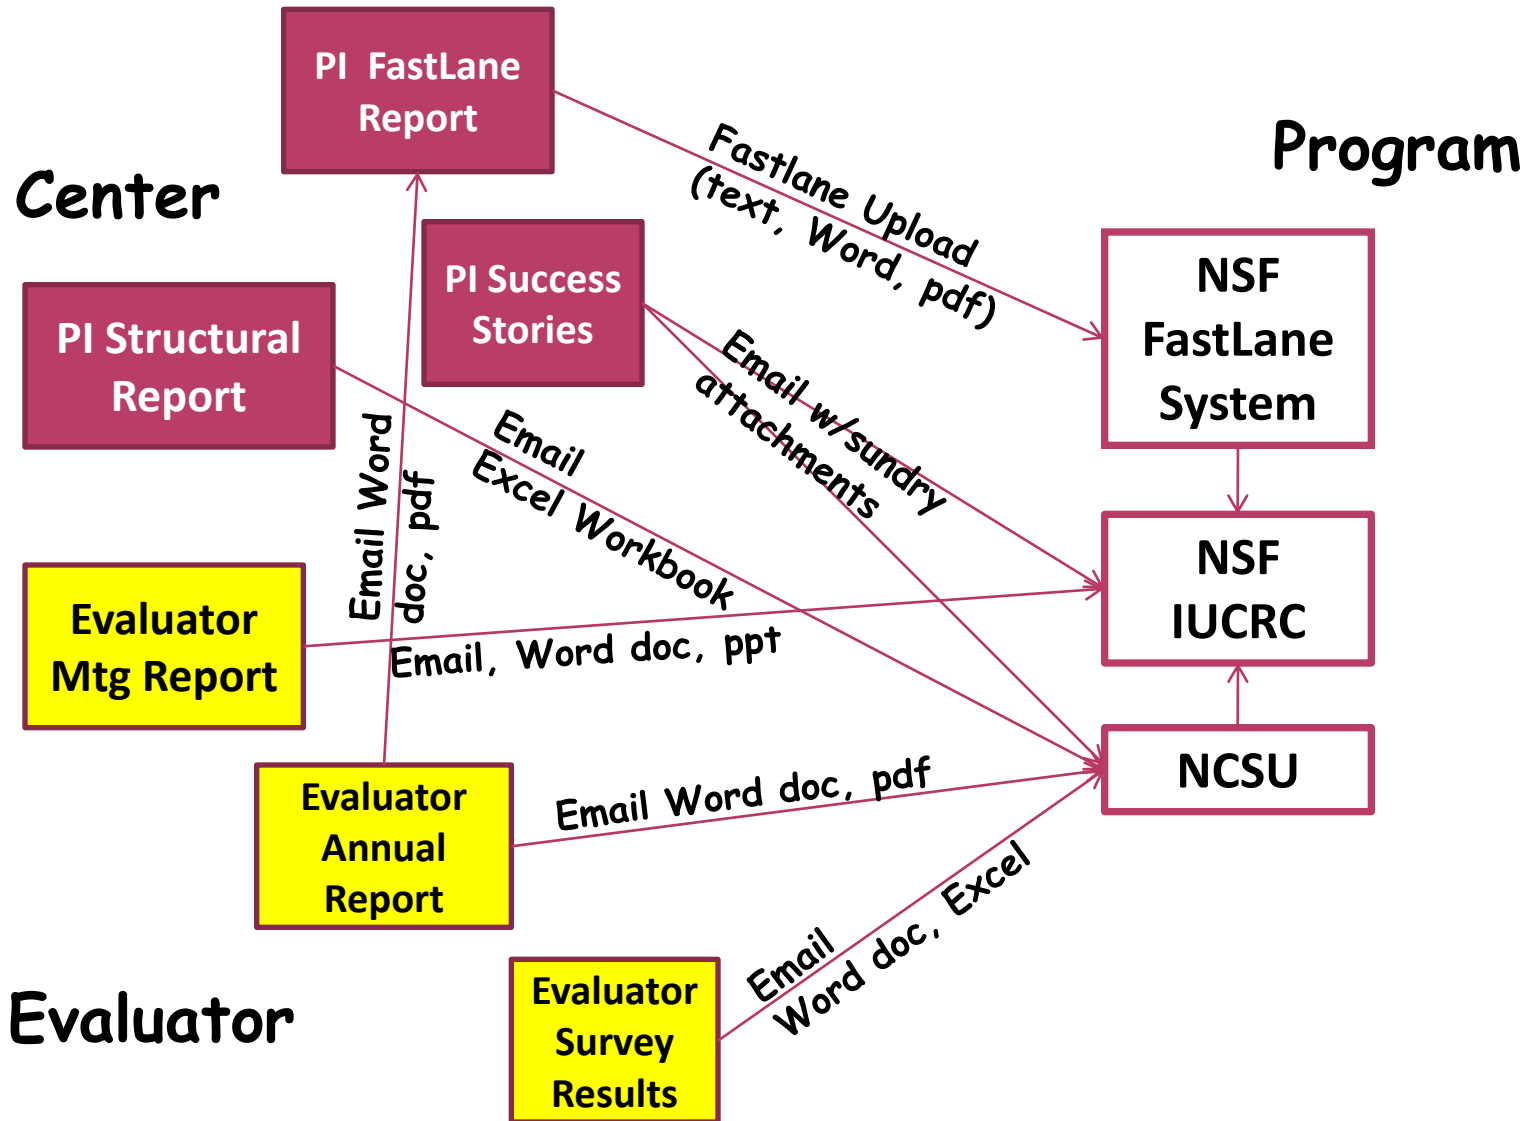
PI FastLane Report

Program

Center

Fastlane Upload (text, Word, pdf)

PI Success Stories

NSF FastLane System

PI Structural Report

Email w/sundry attachments

Email Excel Workbook

Email Word doc, pdf

NSF IUCRC

Evaluator Mtg Report

Email, Word doc, ppt

NCSU

Evaluator Annual Report

Email Word doc, pdf

Evaluator

Evaluator Survey Results

Email Word doc, Excel